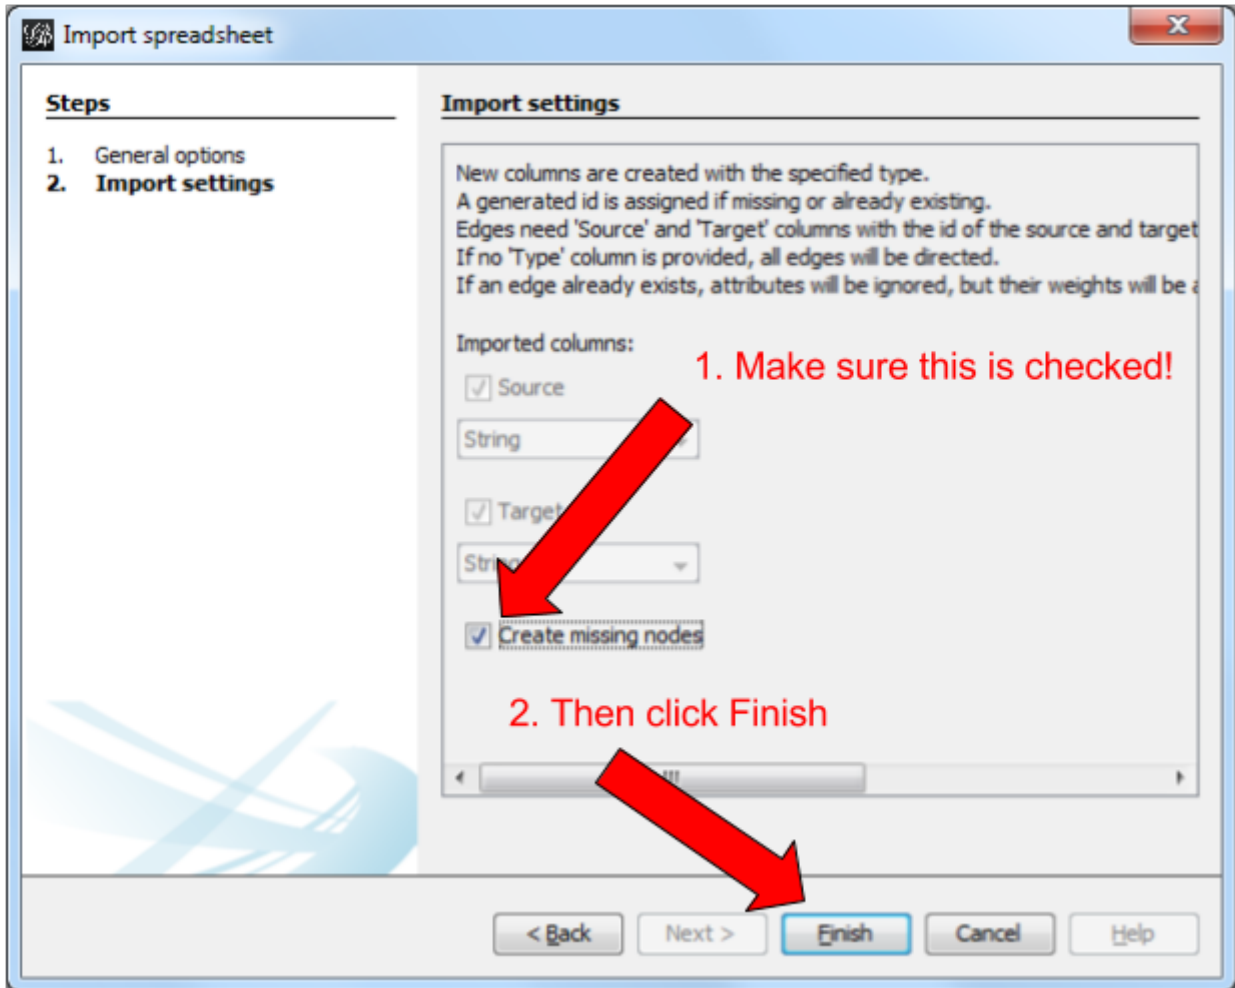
Import spreadsheet

Steps

1. General options
2. Import settings

Import settings

New columns are created with the specified type.
A generated id is assigned if missing or already existing.
Edges need 'Source' and 'Target' columns with the id of the source and target
If no 'Type' column is provided, all edges will be directed.
If an edge already exists, attributes will be ignored, but their weights will be a

Imported columns:

Source

String

Target

Stri

Create missing nodes

1. Make sure this is checked!

2. Then click Finish

< Back
Next >
Finish
Cancel
Help